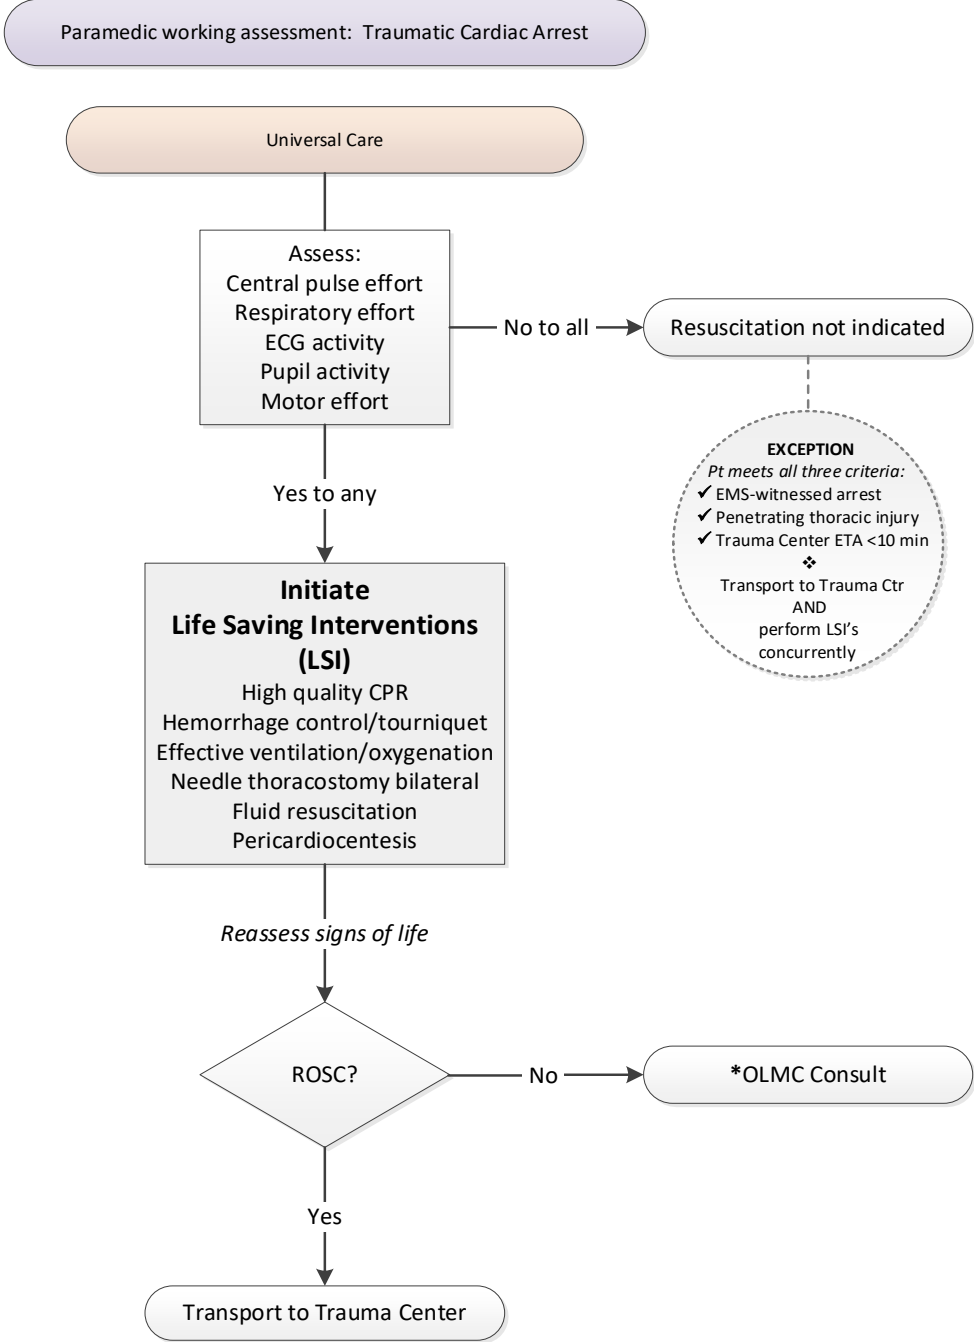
Paramedic working assessment: Traumatic Cardiac Arrest

Universal Care

Assess:
Central pulse effort
Respiratory effort
ECG activity
Pupil activity
Motor effort

No to all

Resuscitation not indicated

EXCEPTION
*Pt meets all three criteria:*
✓ EMS-witnessed arrest
✓ Penetrating thoracic injury
✓ Trauma Center ETA <10 min
❖
Transport to Trauma Ctr
AND
perform LSI's
concurrently

Yes to any

**Initiate
Life Saving Interventions
(LSI)**
High quality CPR
Hemorrhage control/tourniquet
Effective ventilation/oxygenation
Needle thoracostomy bilateral
Fluid resuscitation
Pericardiocentesis

*Reassess signs of life*

ROSC?

No

***OLMC Consult**

Yes

Transport to Trauma Center